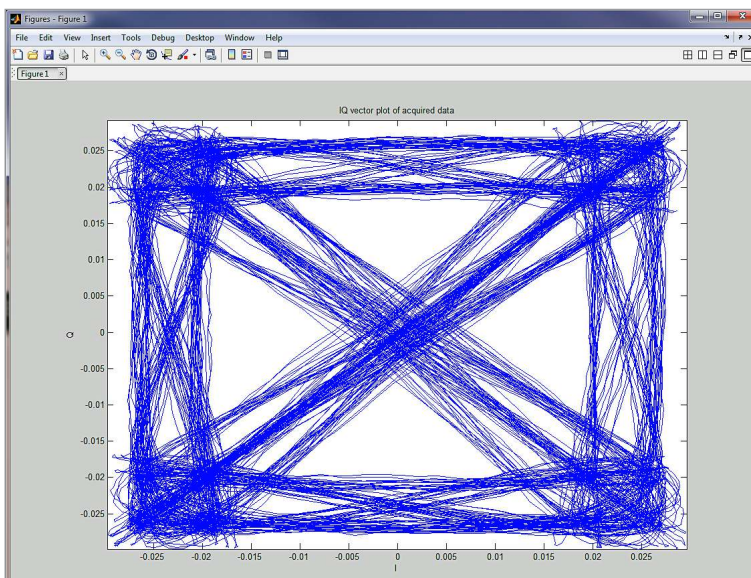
Figures - Figure 1

File Edit View Insert Tools Debug Desktop Window Help

Figure 1 ×

IQ vector plot of acquired data

0.025
0.02
0.015
0.01
0.005
0
-0.005
-0.01
-0.015
-0.02
-0.025

Q

-0.025 -0.02 -0.015 -0.01 -0.005 0 0.005 0.01 0.015 0.02 0.025

I